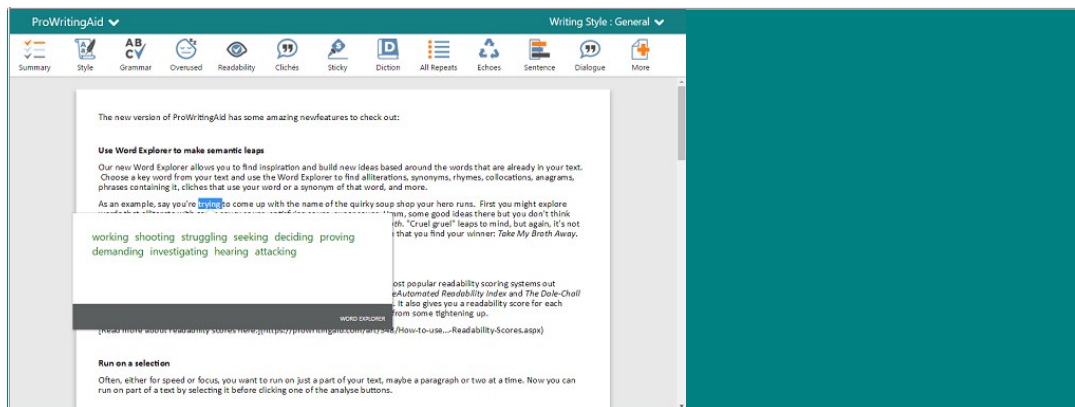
ProWritingAid

Writing Style : General

Summary Style Grammar Overused Readability Clichés Sticky Diction All Repeats Echoes Sentence Dialogue More

The new version of ProWritingAid has some amazing newfeatures to check out:

Use Word Explorer to make semantic leaps

Our new Word Explorer allows you to find inspiration and build new ideas based around the words that are already in your text. Choose a key word from your text and use the Word Explorer to find alliterations, synonyms, rhymes, collocations, anagrams, phrases containing it, cliches that use your word or a synonym of that word, and more.

As an example, say you're trying to come up with the name of the quirky soup shop your hero runs. First you might explore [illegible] ...mm, some good ideas there but you don't think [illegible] ...th. "Cruel gruel" leaps to mind, but again, it's not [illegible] ... that you find your winner: Take My Broth Away.

working shooting struggling seeking deciding proving demanding investigating hearing attacking

WORD EXPLORER

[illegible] ...ost popular readability scoring systems out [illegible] ...eAutomated Readability Index and The Dale-Chall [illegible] ... It also gives you a readability score for each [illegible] ...from some tightening up.

[Read more about readability scores here.](https://prowritingaid.com/art/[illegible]/How-to-use...-Readability-Scores.aspx)

Run on a selection

Often, either for speed or focus, you want to run on just a part of your text, maybe a paragraph or two at a time. Now you can run on part of a text by selecting it before clicking one of the analyse buttons.